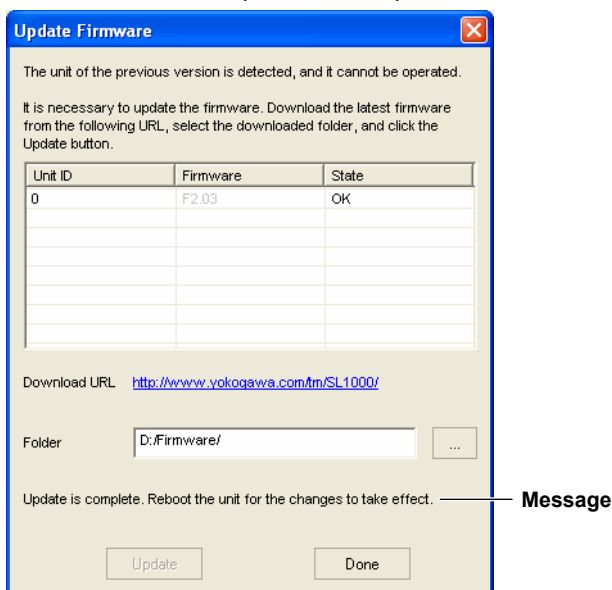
Update Firmware

The unit of the previous version is detected, and it cannot be operated.

It is necessary to update the firmware. Download the latest firmware from the following URL, select the downloaded folder, and click the Update button.

| Unit ID | Firmware | State |
|---|---|---|
| 0 | F2.03 | OK |
| | | |
| | | |
| | | |
| | | |
| | | |
| | | |
| | | |

Download URL http://www.yokogawa.com/tm/SL1000/

Folder D:/Firmware/ ...

Update is complete. Reboot the unit for the changes to take effect.

Message

Update Done